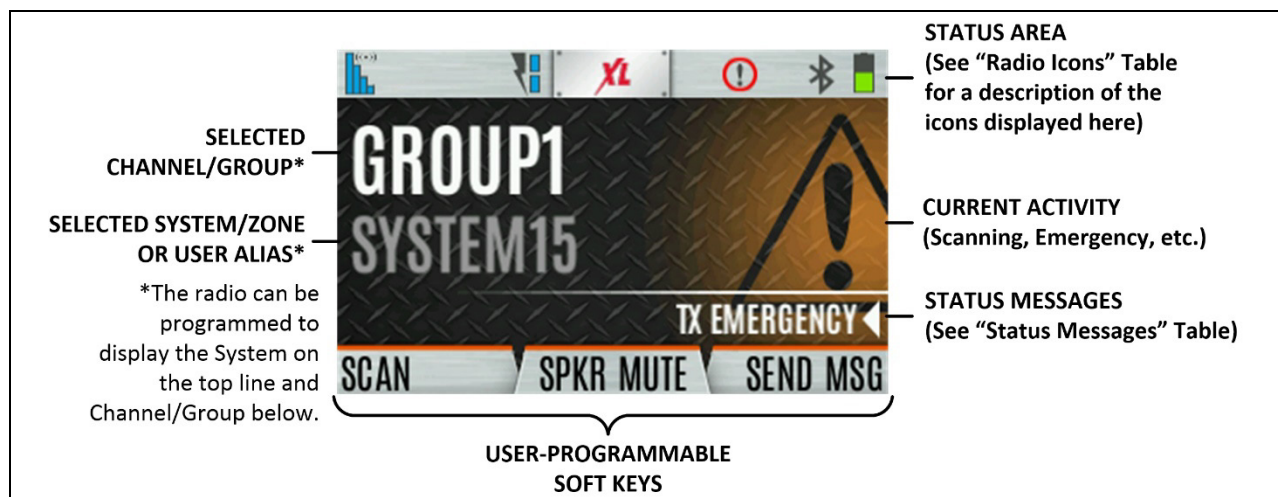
XL

STATUS AREA (See "Radio Icons" Table for a description of the icons displayed here)

SELECTED CHANNEL/GROUP*

GROUP1

SYSTEM15

SELECTED SYSTEM/ZONE OR USER ALIAS*

CURRENT ACTIVITY (Scanning, Emergency, etc.)

*The radio can be programmed to display the System on the top line and Channel/Group below.

TX EMERGENCY

STATUS MESSAGES (See "Status Messages" Table)

SCAN

SPKR MUTE

SEND MSG

USER-PROGRAMMABLE SOFT KEYS